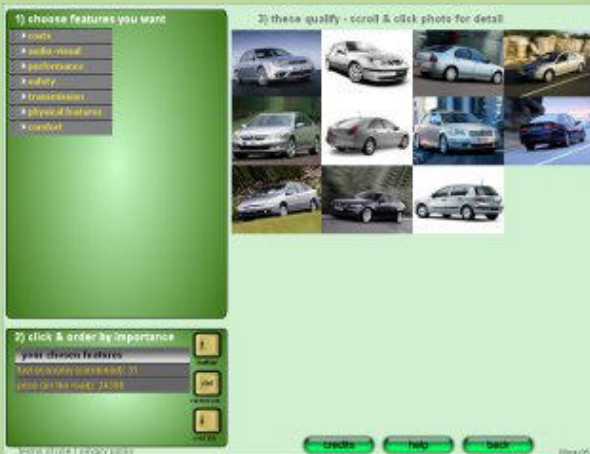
1) choose features you want

costs
audio-visual
performance
safety
transmission
physical features
comfort

3) these qualify - scroll & click photo for detail

2) click & order by importance

your chosen features
fuel economy (combined): 31
price (on the road): 24,388

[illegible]
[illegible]
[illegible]

credits
help
back